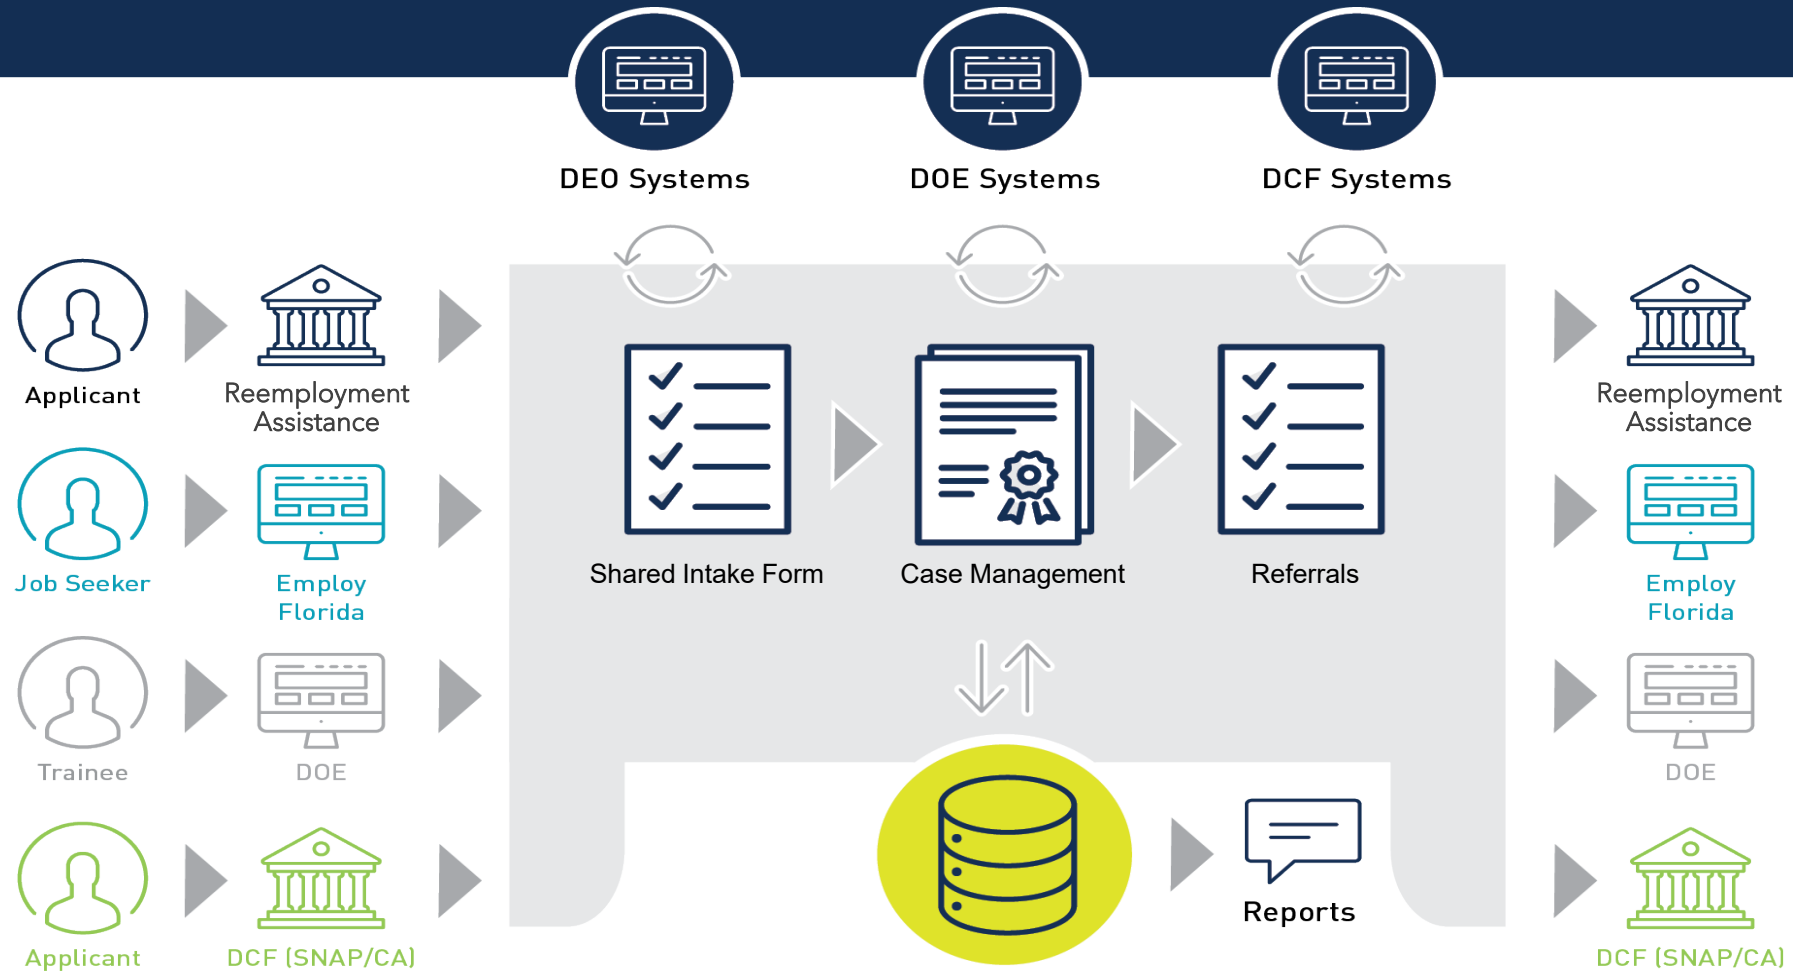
DEO Systems

DOE Systems

DCF Systems

Applicant

Reemployment Assistance

Job Seeker

Employ Florida

Trainee

DOE

Applicant

DCF (SNAP/CA)

Shared Intake Form

Case Management

Referrals

Reports

Reemployment Assistance

Employ Florida

DOE

DCF (SNAP/CA)